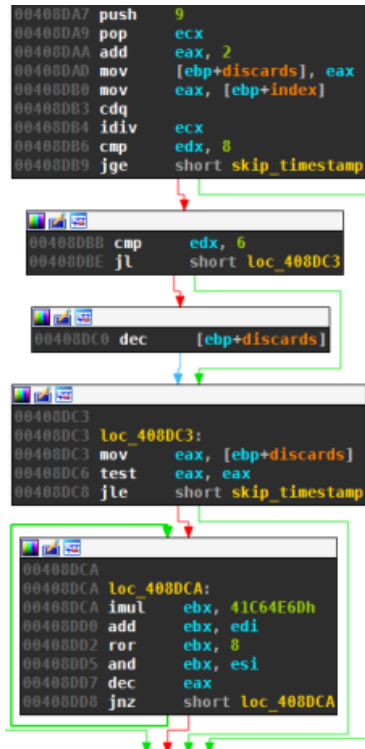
00408DA7 push 9
00408DA9 pop ecx
00408DAA add eax, 2
00408DAD mov [ebp+discards], eax
00408DB0 mov eax, [ebp+index]
00408DB3 cdq
00408DB4 idiv ecx
00408DB6 cmp edx, 8
00408DB9 jge short skip_timestamp

00408DBB cmp edx, 6
00408DBE jl short loc_408DC3

00408DC0 dec [ebp+discards]

00408DC3
00408DC3 loc_408DC3:
00408DC3 mov eax, [ebp+discards]
00408DC6 test eax, eax
00408DC8 jle short skip_timestamp

00408DCA
00408DCA loc_408DCA:
00408DCA imul ebx, 41C64E6Dh
00408DD0 add ebx, edi
00408DD2 ror ebx, 8
00408DD5 and ebx, esi
00408DD7 dec eax
00408DD8 jnz short loc_408DCA